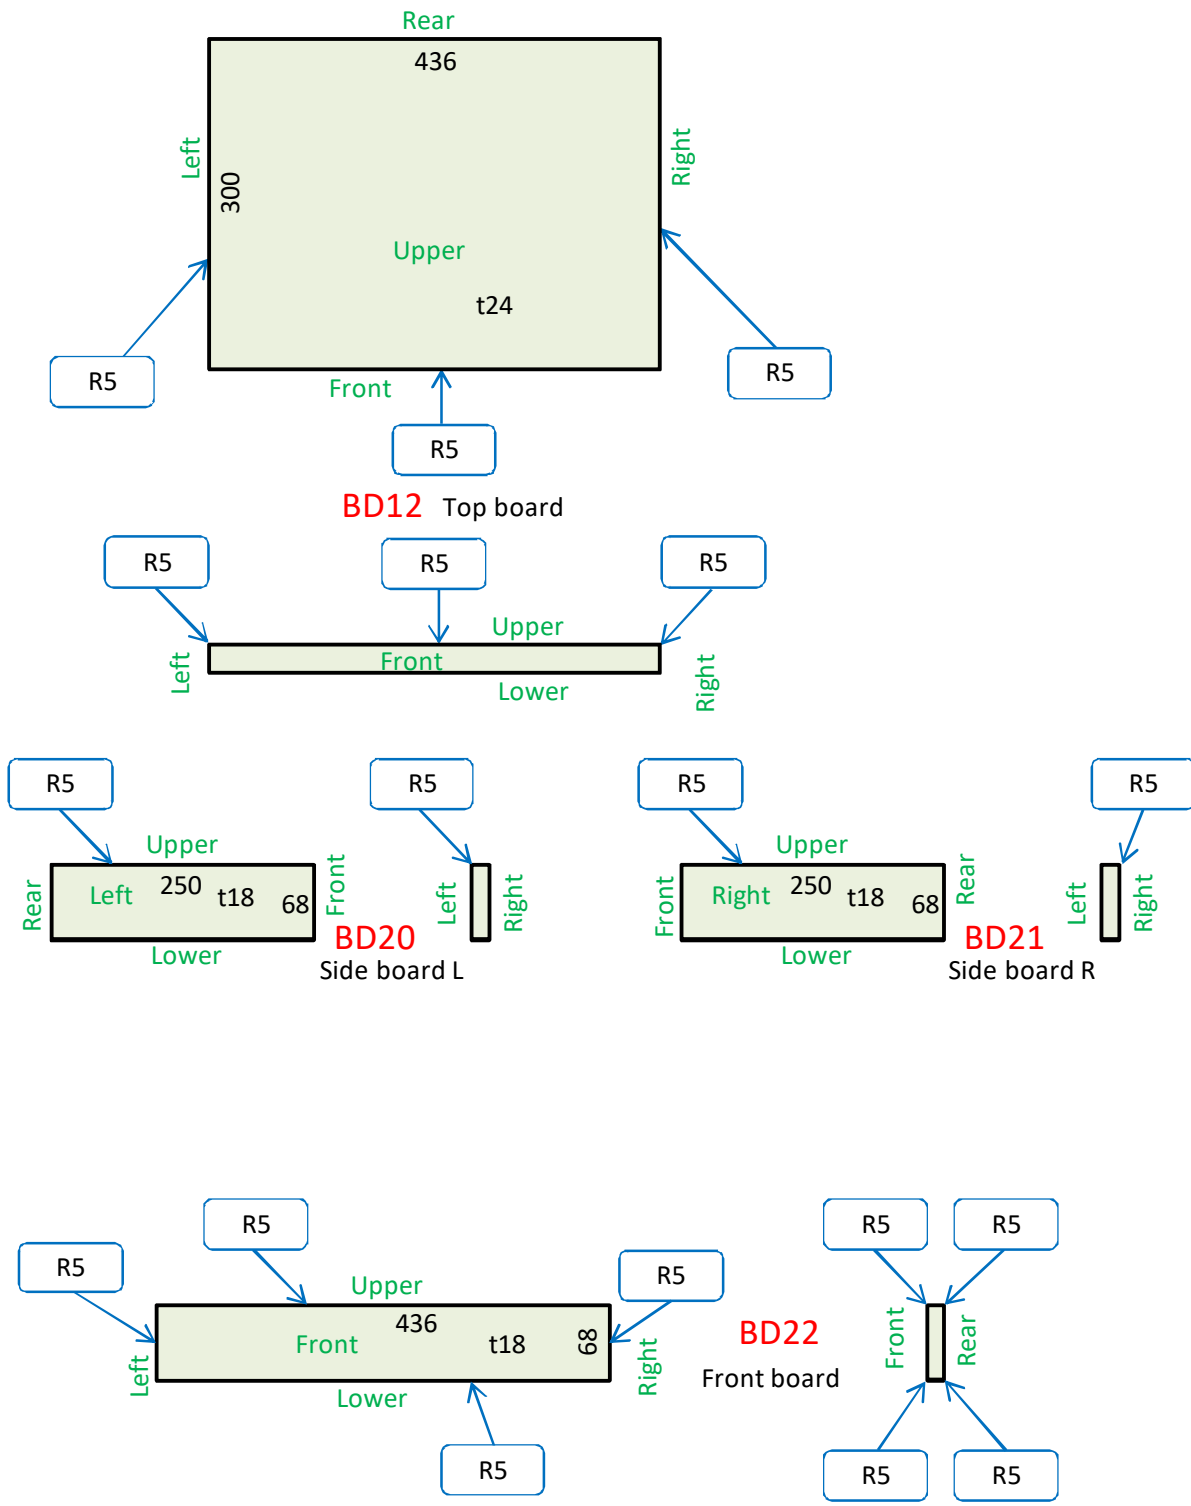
Rear
436
Left
300
Right
Upper
t24
R5
R5
Front
R5
BD12 Top board

R5
R5
R5
Upper
Left
Front
Right
Lower

R5
R5
Upper
Rear
Left 250 t18 68
Front
Left
Right
Lower
BD20
Side board L

R5
R5
Upper
Front
Right 250 t18 68
Rear
Left
Right
Lower
BD21
Side board R

R5
R5
R5
Upper
436
Front t18 68
Left
Right
Lower
R5
BD22
Front board

R5
R5
Front
Rear
R5
R5